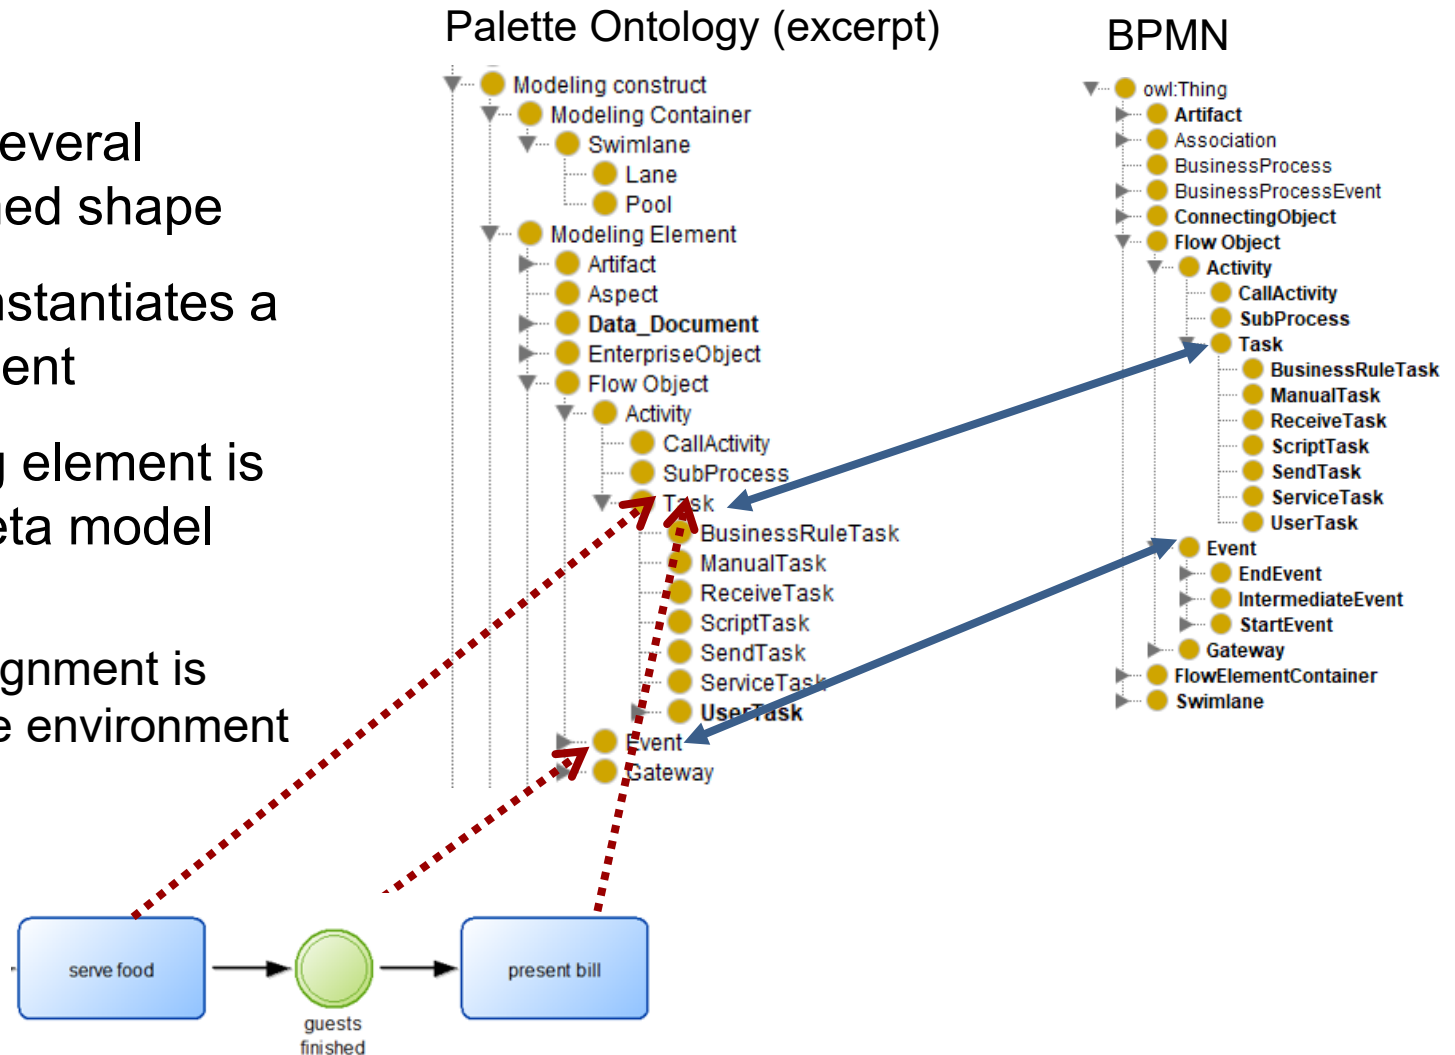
everal
ed shape

nstantiates a
ent

element is
eta model

gnment is
e environment

Palette Ontology (excerpt)

Modeling construct
Modeling Container
Swimlane
Lane
Pool
Modeling Element
Artifact
Aspect
Data_Document
EnterpriseObject
Flow Object
Activity
CallActivity
SubProcess
Task
BusinessRuleTask
ManualTask
ReceiveTask
ScriptTask
SendTask
ServiceTask
UserTask
Event
Gateway

BPMN

owl:Thing
Artifact
Association
BusinessProcess
BusinessProcessEvent
ConnectingObject
Flow Object
Activity
CallActivity
SubProcess
Task
BusinessRuleTask
ManualTask
ReceiveTask
ScriptTask
SendTask
ServiceTask
UserTask
Event
EndEvent
IntermediateEvent
StartEvent
Gateway
FlowElementContainer
Swimlane

serve food
guests finished
present bill